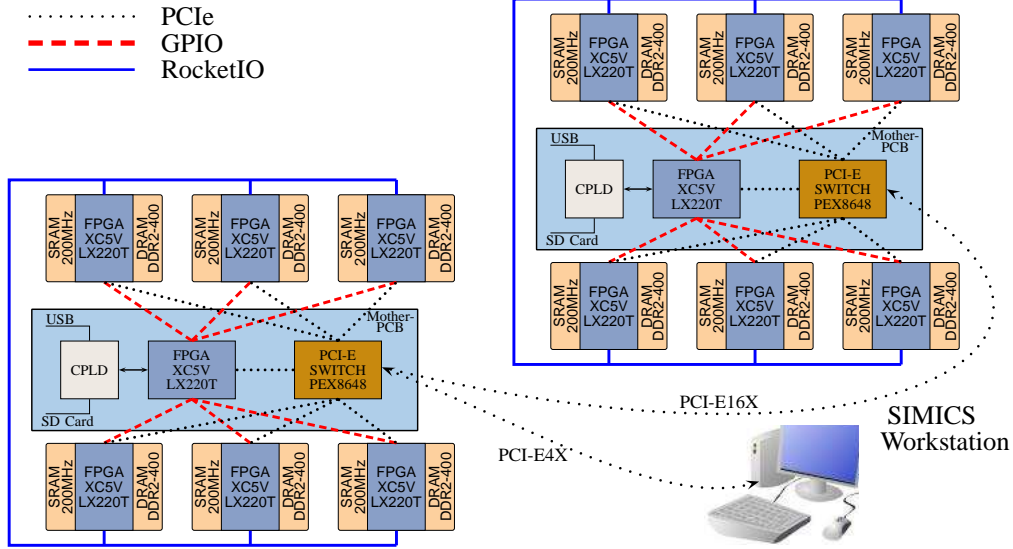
PCIe
GPIO
RocketIO

SRAM 200MHz
FPGA XC5V LX220T
DRAM DDR2-400
SRAM 200MHz
FPGA XC5V LX220T
DRAM DDR2-400
SRAM 200MHz
FPGA XC5V LX220T
DRAM DDR2-400

USB
Mother-PCB
CPLD
FPGA XC5V LX220T
PCI-E SWITCH PEX8648
SD Card

SRAM 200MHz
FPGA XC5V LX220T
DRAM DDR2-400
SRAM 200MHz
FPGA XC5V LX220T
DRAM DDR2-400
SRAM 200MHz
FPGA XC5V LX220T
DRAM DDR2-400

SRAM 200MHz
FPGA XC5V LX220T
DRAM DDR2-400
SRAM 200MHz
FPGA XC5V LX220T
DRAM DDR2-400
SRAM 200MHz
FPGA XC5V LX220T
DRAM DDR2-400

USB
Mother-PCB
CPLD
FPGA XC5V LX220T
PCI-E SWITCH PEX8648
SD Card

SRAM 200MHz
FPGA XC5V LX220T
DRAM DDR2-400
SRAM 200MHz
FPGA XC5V LX220T
DRAM DDR2-400
SRAM 200MHz
FPGA XC5V LX220T
DRAM DDR2-400

PCI-E16X
PCI-E4X
SIMICS
Workstation